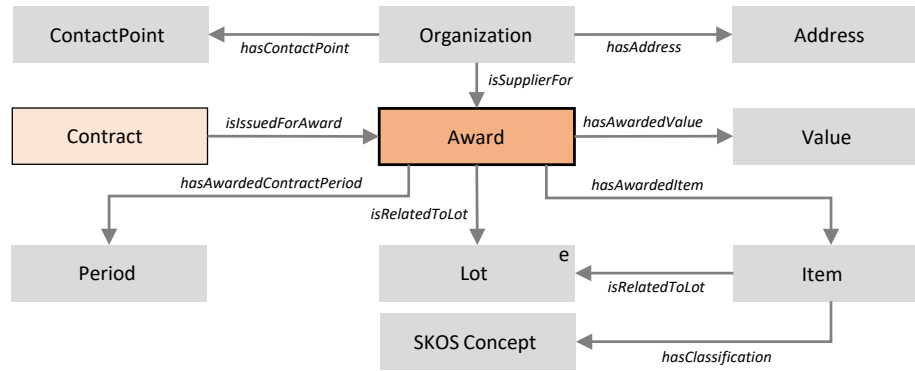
ContactPoint
hasContactPoint
Organization
hasAddress
Address
isSupplierFor
Contract
isIssuedForAward
Award
hasAwardedValue
Value
hasAwardedContractPeriod
hasAwardedItem
isRelatedToLot
Period
Lot
e
Item
isRelatedToLot
SKOS Concept
hasClassification